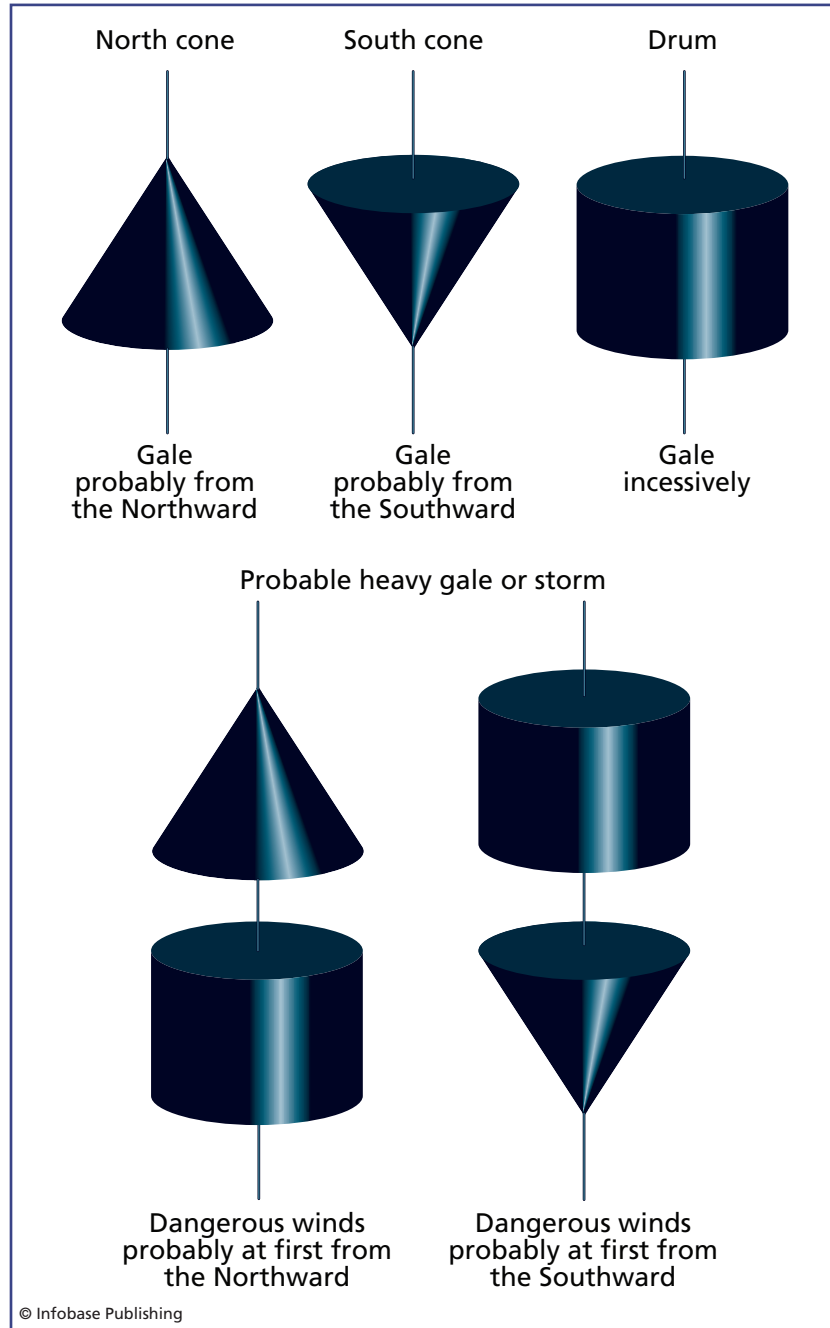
North cone

South cone

Drum

Gale probably from the Northward

Gale probably from the Southward

Gale incessively

Probable heavy gale or storm

Dangerous winds probably at first from the Northward

Dangerous winds probably at first from the Southward

© Infobase Publishing